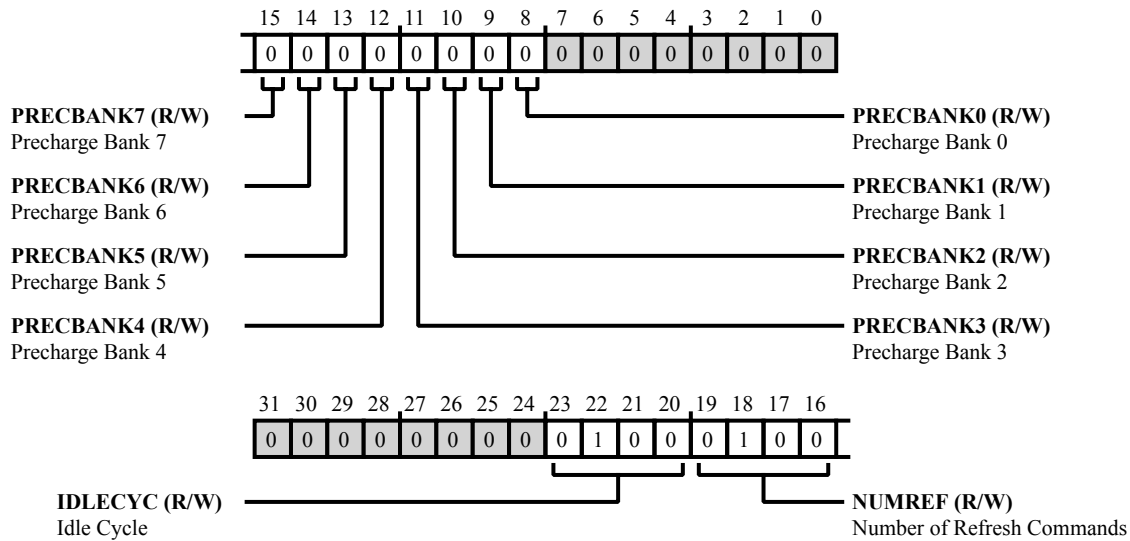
15 14 13 12 11 10 9 8 7 6 5 4 3 2 1 0

| 0 | 0 | 0 | 0 | 0 | 0 | 0 | 0 | 0 | 0 | 0 | 0 | 0 | 0 | 0 | 0 |
|---|---|---|---|---|---|---|---|---|---|---|---|---|---|---|---|

**PRECBANK7 (R/W)**
Precharge Bank 7

**PRECBANK6 (R/W)**
Precharge Bank 6

**PRECBANK5 (R/W)**
Precharge Bank 5

**PRECBANK4 (R/W)**
Precharge Bank 4

**PRECBANK0 (R/W)**
Precharge Bank 0

**PRECBANK1 (R/W)**
Precharge Bank 1

**PRECBANK2 (R/W)**
Precharge Bank 2

**PRECBANK3 (R/W)**
Precharge Bank 3

31 30 29 28 27 26 25 24 23 22 21 20 19 18 17 16

| 0 | 0 | 0 | 0 | 0 | 0 | 0 | 0 | 0 | 1 | 0 | 0 | 0 | 1 | 0 | 0 |
|---|---|---|---|---|---|---|---|---|---|---|---|---|---|---|---|

**IDLECYC (R/W)**
Idle Cycle

**NUMREF (R/W)**
Number of Refresh Commands